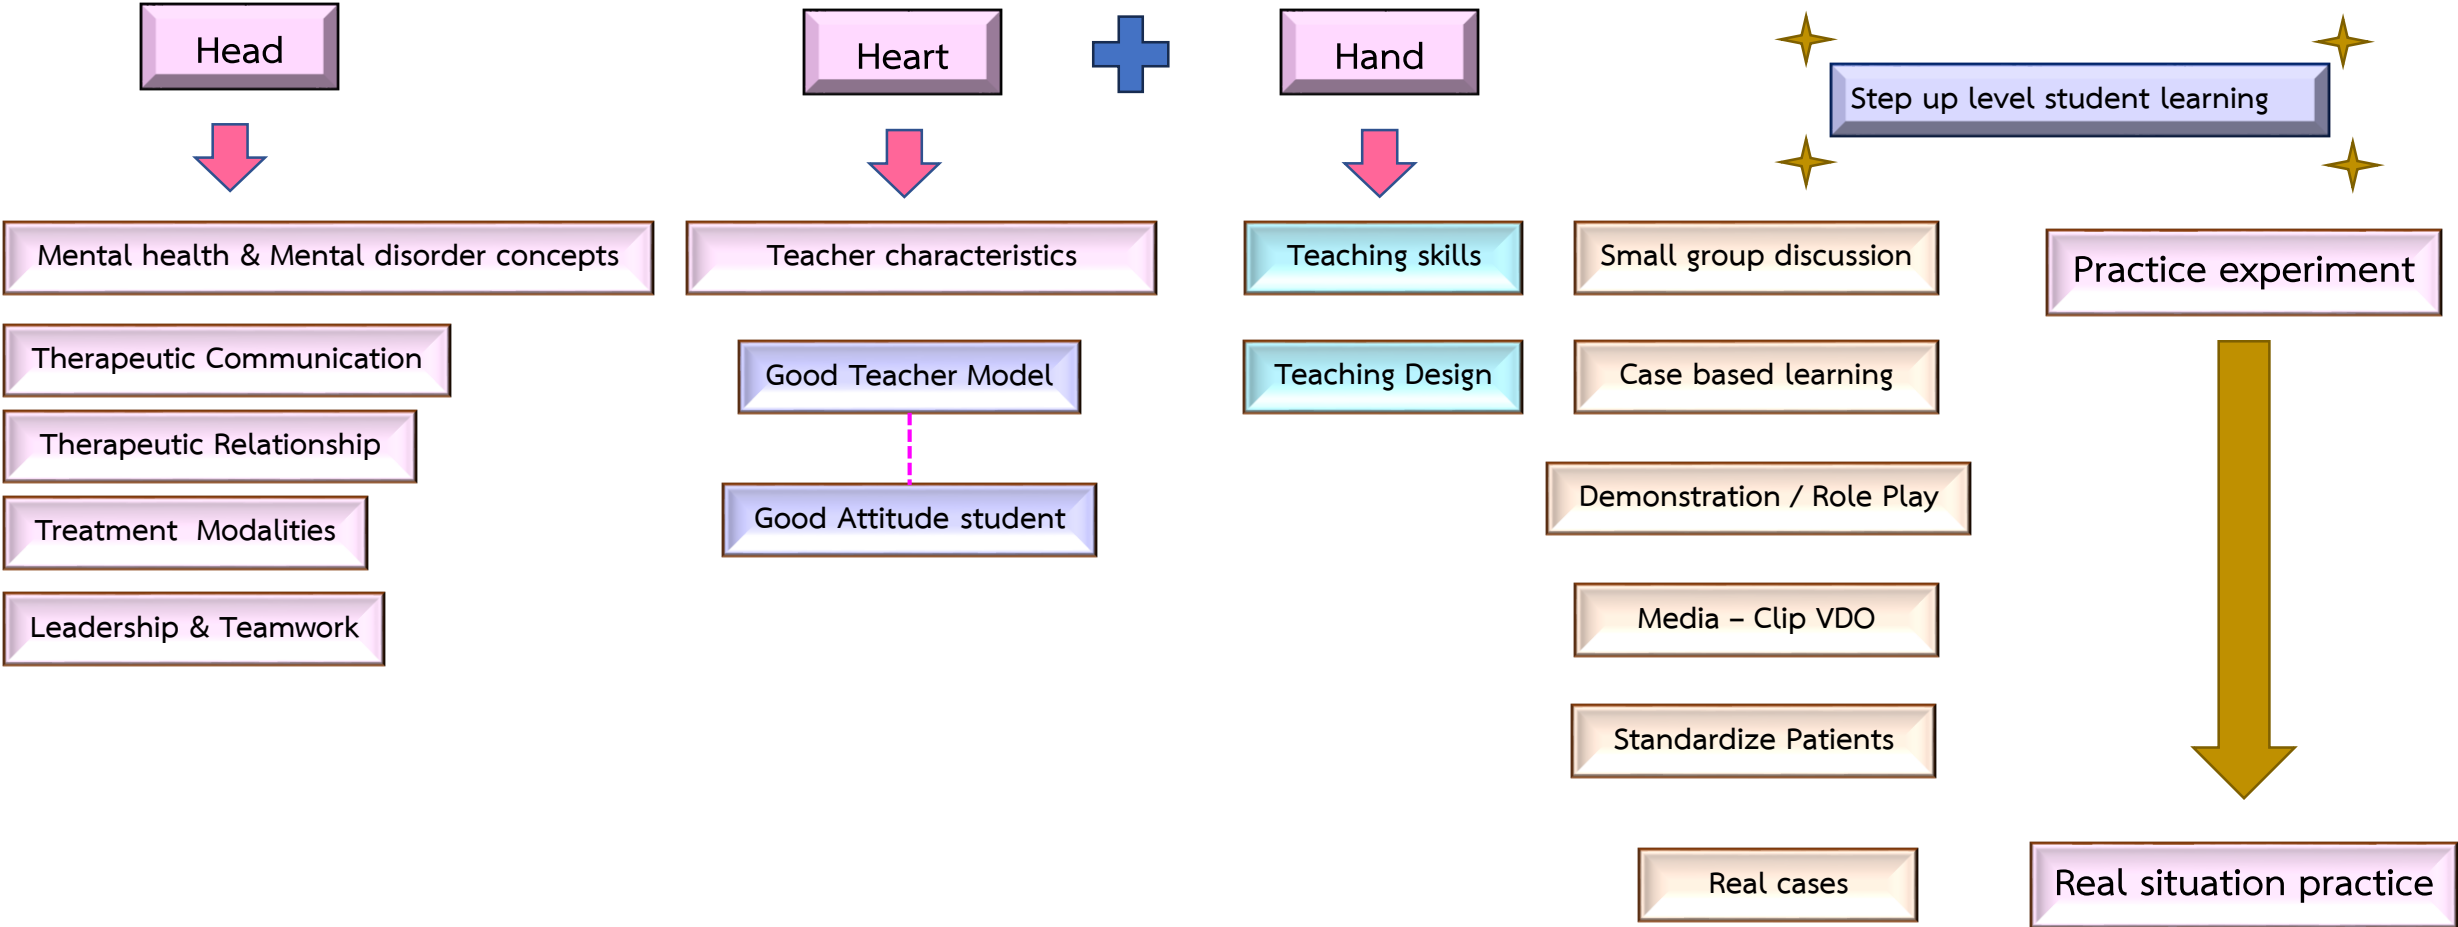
Head

Mental health & Mental disorder concepts

Therapeutic Communication

Therapeutic Relationship

Treatment Modalities

Leadership & Teamwork

Heart

Teacher characteristics

Good Teacher Model

Good Attitude student

Hand

Teaching skills

Teaching Design

Step up level student learning

Small group discussion

Case based learning

Demonstration / Role Play

Media – Clip VDO

Standardize Patients

Real cases

Practice experiment

Real situation practice